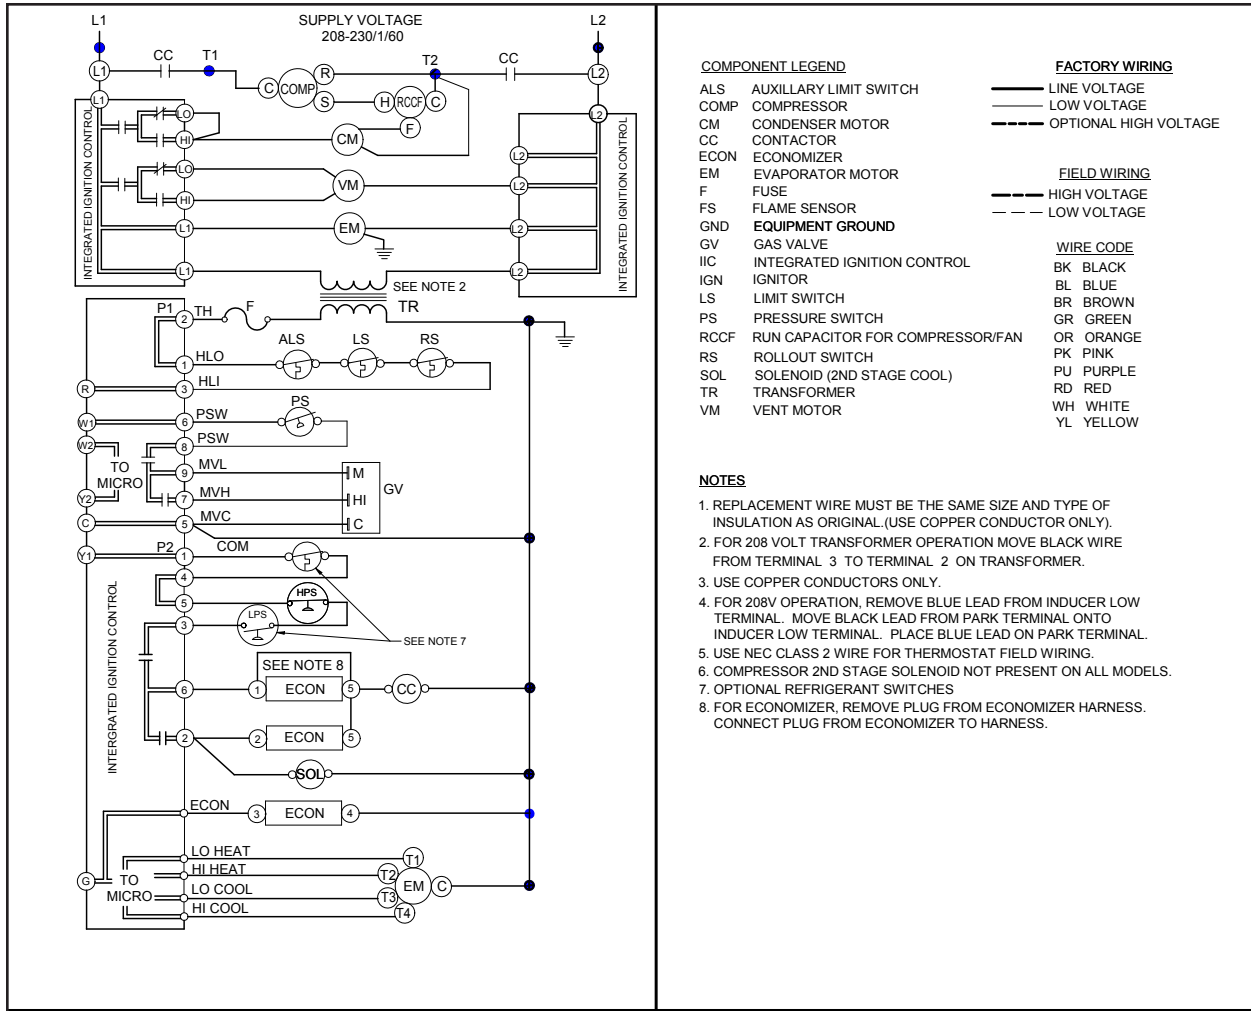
L1
SUPPLY VOLTAGE
208-230/1/60
L2
CC
T1
T2
CC
L1
C COMP R
S
H RCCF C
F
L2
L1
LO
HI
CM
L2
LO
VM
L2
HI
EM
L2
L1
L1
L2
INTEGRATED IGNITION CONTROL
INTEGRATED IGNITION CONTROL
SEE NOTE 2
TR
P1
2 TH
F
1 HLO
ALS
LS
RS
R
3 HLI
W1
6 PSW
PS
W2
8 PSW
TO MICRO
9 MVL
M
GV
Y2
7 MVH
HI
C
5 MVC
C
Y1
P2
1 COM
4
5
HPS
3
LPS
SEE NOTE 7
SEE NOTE 8
6
1 ECON 5
CC
INTERGRATED IGNITION CONTROL
2
2 ECON 5
SOL
ECON
3 ECON 4
LO HEAT
T1
G
TO MICRO
HI HEAT
T2
LO COOL
EM
C
T3
HI COOL
T4

COMPONENT LEGEND

| | |
|---|---|
| ALS | AUXILLARY LIMIT SWITCH |
| COMP | COMPRESSOR |
| CM | CONDENSER MOTOR |
| CC | CONTACTOR |
| ECON | ECONOMIZER |
| EM | EVAPORATOR MOTOR |
| F | FUSE |
| FS | FLAME SENSOR |
| GND | EQUIPMENT GROUND |
| GV | GAS VALVE |
| IIC | INTEGRATED IGNITION CONTROL |
| IGN | IGNITOR |
| LS | LIMIT SWITCH |
| PS | PRESSURE SWITCH |
| RCCF | RUN CAPACITOR FOR COMPRESSOR/FAN |
| RS | ROLLOUT SWITCH |
| SOL | SOLENOID (2ND STAGE COOL) |
| TR | TRANSFORMER |
| VM | VENT MOTOR |

FACTORY WIRING
LINE VOLTAGE
LOW VOLTAGE
OPTIONAL HIGH VOLTAGE

FIELD WIRING
HIGH VOLTAGE
LOW VOLTAGE

WIRE CODE
BK BLACK
BL BLUE
BR BROWN
GR GREEN
OR ORANGE
PK PINK
PU PURPLE
RD RED
WH WHITE
YL YELLOW

NOTES
1. REPLACEMENT WIRE MUST BE THE SAME SIZE AND TYPE OF INSULATION AS ORIGINAL.(USE COPPER CONDUCTOR ONLY).
2. FOR 208 VOLT TRANSFORMER OPERATION MOVE BLACK WIRE FROM TERMINAL 3 TO TERMINAL 2 ON TRANSFORMER.
3. USE COPPER CONDUCTORS ONLY.
4. FOR 208V OPERATION, REMOVE BLUE LEAD FROM INDUCER LOW TERMINAL. MOVE BLACK LEAD FROM PARK TERMINAL ONTO INDUCER LOW TERMINAL. PLACE BLUE LEAD ON PARK TERMINAL.
5. USE NEC CLASS 2 WIRE FOR THERMOSTAT FIELD WIRING.
6. COMPRESSOR 2ND STAGE SOLENOID NOT PRESENT ON ALL MODELS.
7. OPTIONAL REFRIGERANT SWITCHES
8. FOR ECONOMIZER, REMOVE PLUG FROM ECONOMIZER HARNESS. CONNECT PLUG FROM ECONOMIZER TO HARNESS.